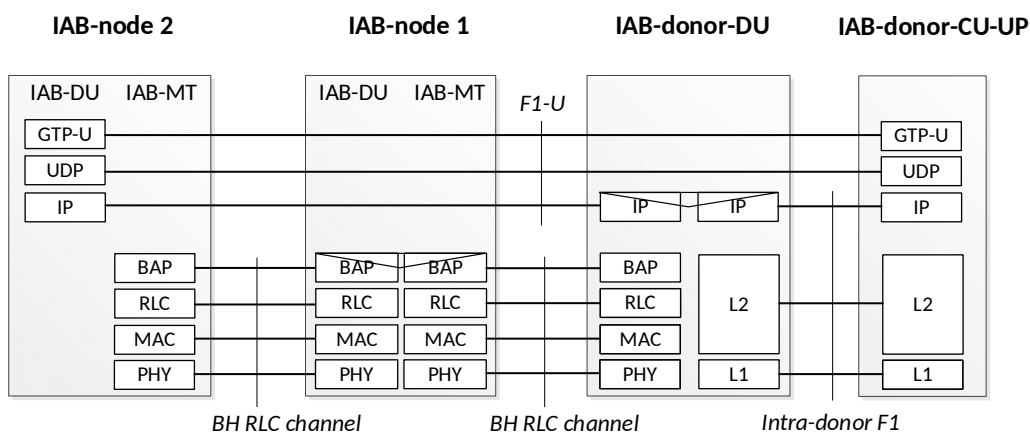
IAB-node 2
IAB-node 1
IAB-donor-DU
IAB-donor-CU-UP

IAB-DU IAB-MT
GTP-U
UDP
IP
BAP
RLC
MAC
PHY

IAB-DU IAB-MT
BAP BAP
RLC RLC
MAC MAC
PHY PHY

F1-U

IP IP
BAP
RLC
MAC
PHY
L2
L1

GTP-U
UDP
IP
L2
L1

BH RLC channel
BH RLC channel
Intra-donor F1